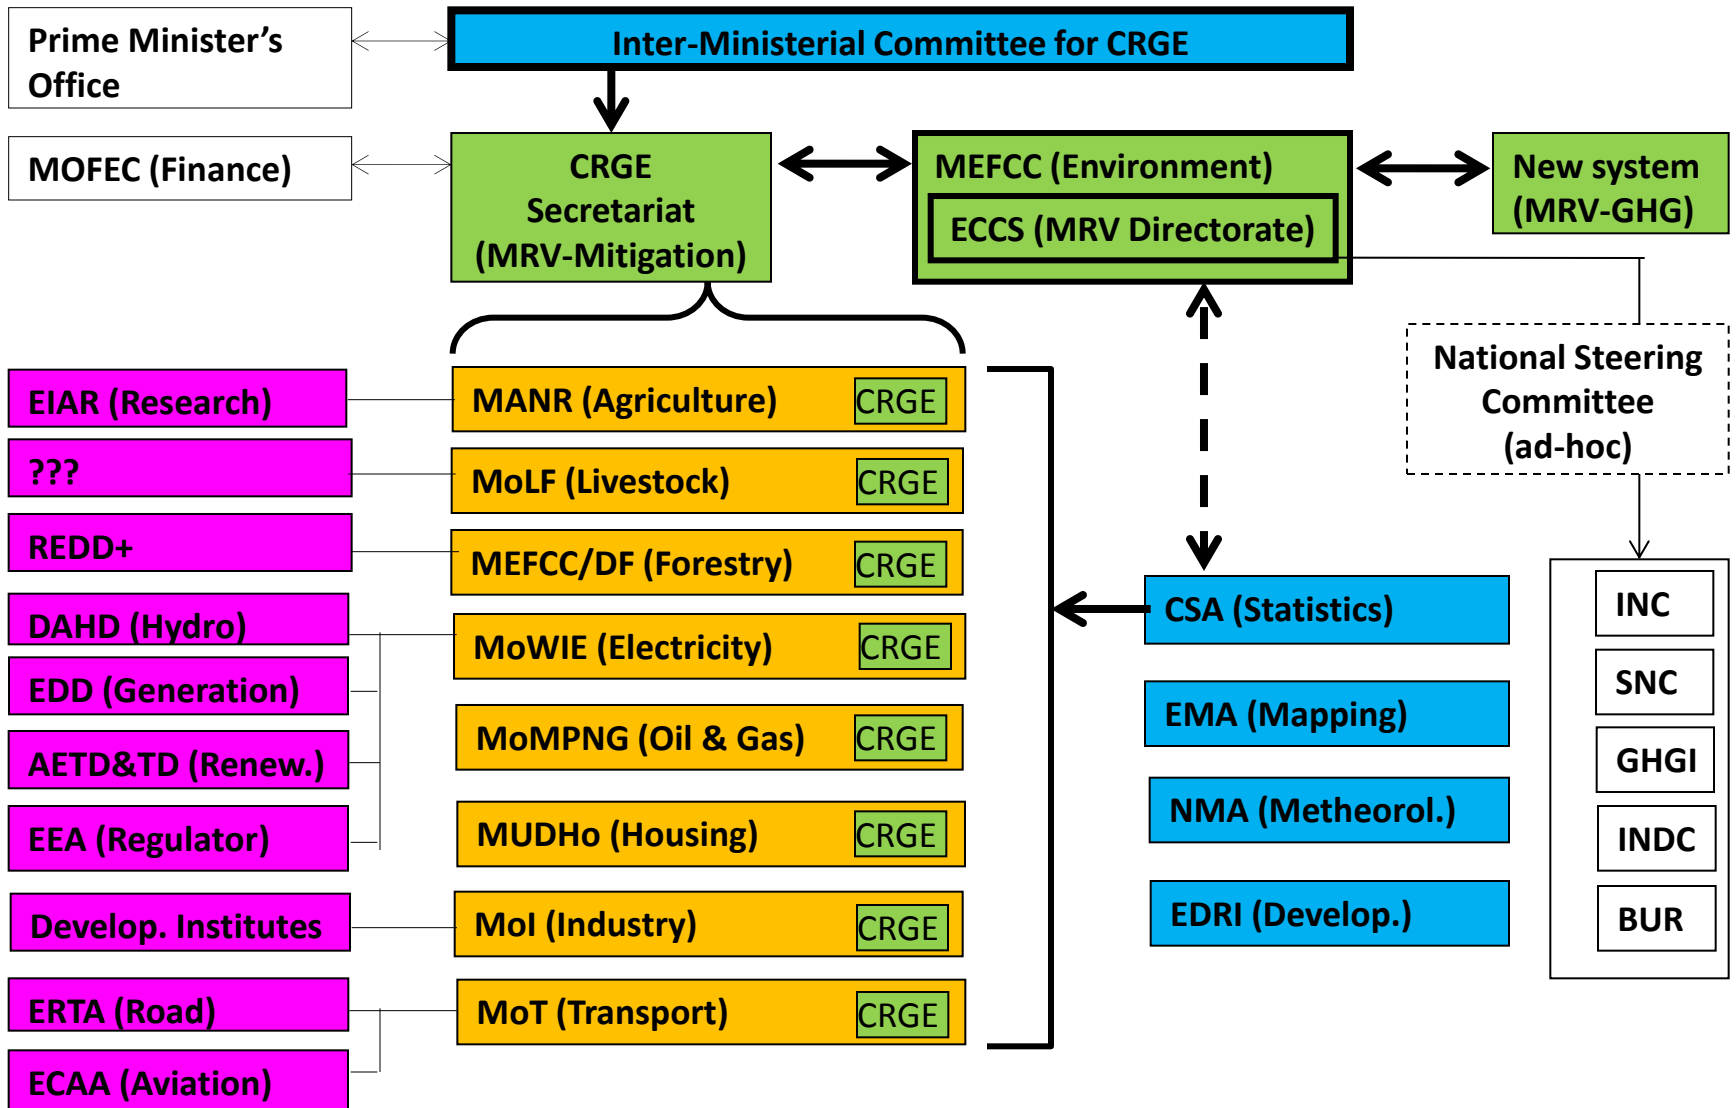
Prime Minister's Office

Inter-Ministerial Committee for CRGE

MOFEC (Finance)

CRGE Secretariat (MRV-Mitigation)

MEFCC (Environment)

ECCS (MRV Directorate)

New system (MRV-GHG)

National Steering Committee (ad-hoc)

EIAR (Research)

MANR (Agriculture) CRGE

???

MoLF (Livestock) CRGE

REDD+

MEFCC/DF (Forestry) CRGE

DAHD (Hydro)

MoWIE (Electricity) CRGE

EDD (Generation)

AETD&TD (Renew.)

MoMPNG (Oil & Gas) CRGE

EEA (Regulator)

MUDHo (Housing) CRGE

Develop. Institutes

MoI (Industry) CRGE

ERTA (Road)

MoT (Transport) CRGE

ECAA (Aviation)

CSA (Statistics)

EMA (Mapping)

NMA (Metheorol.)

EDRI (Develop.)

INC

SNC

GHGI

INDC

BUR